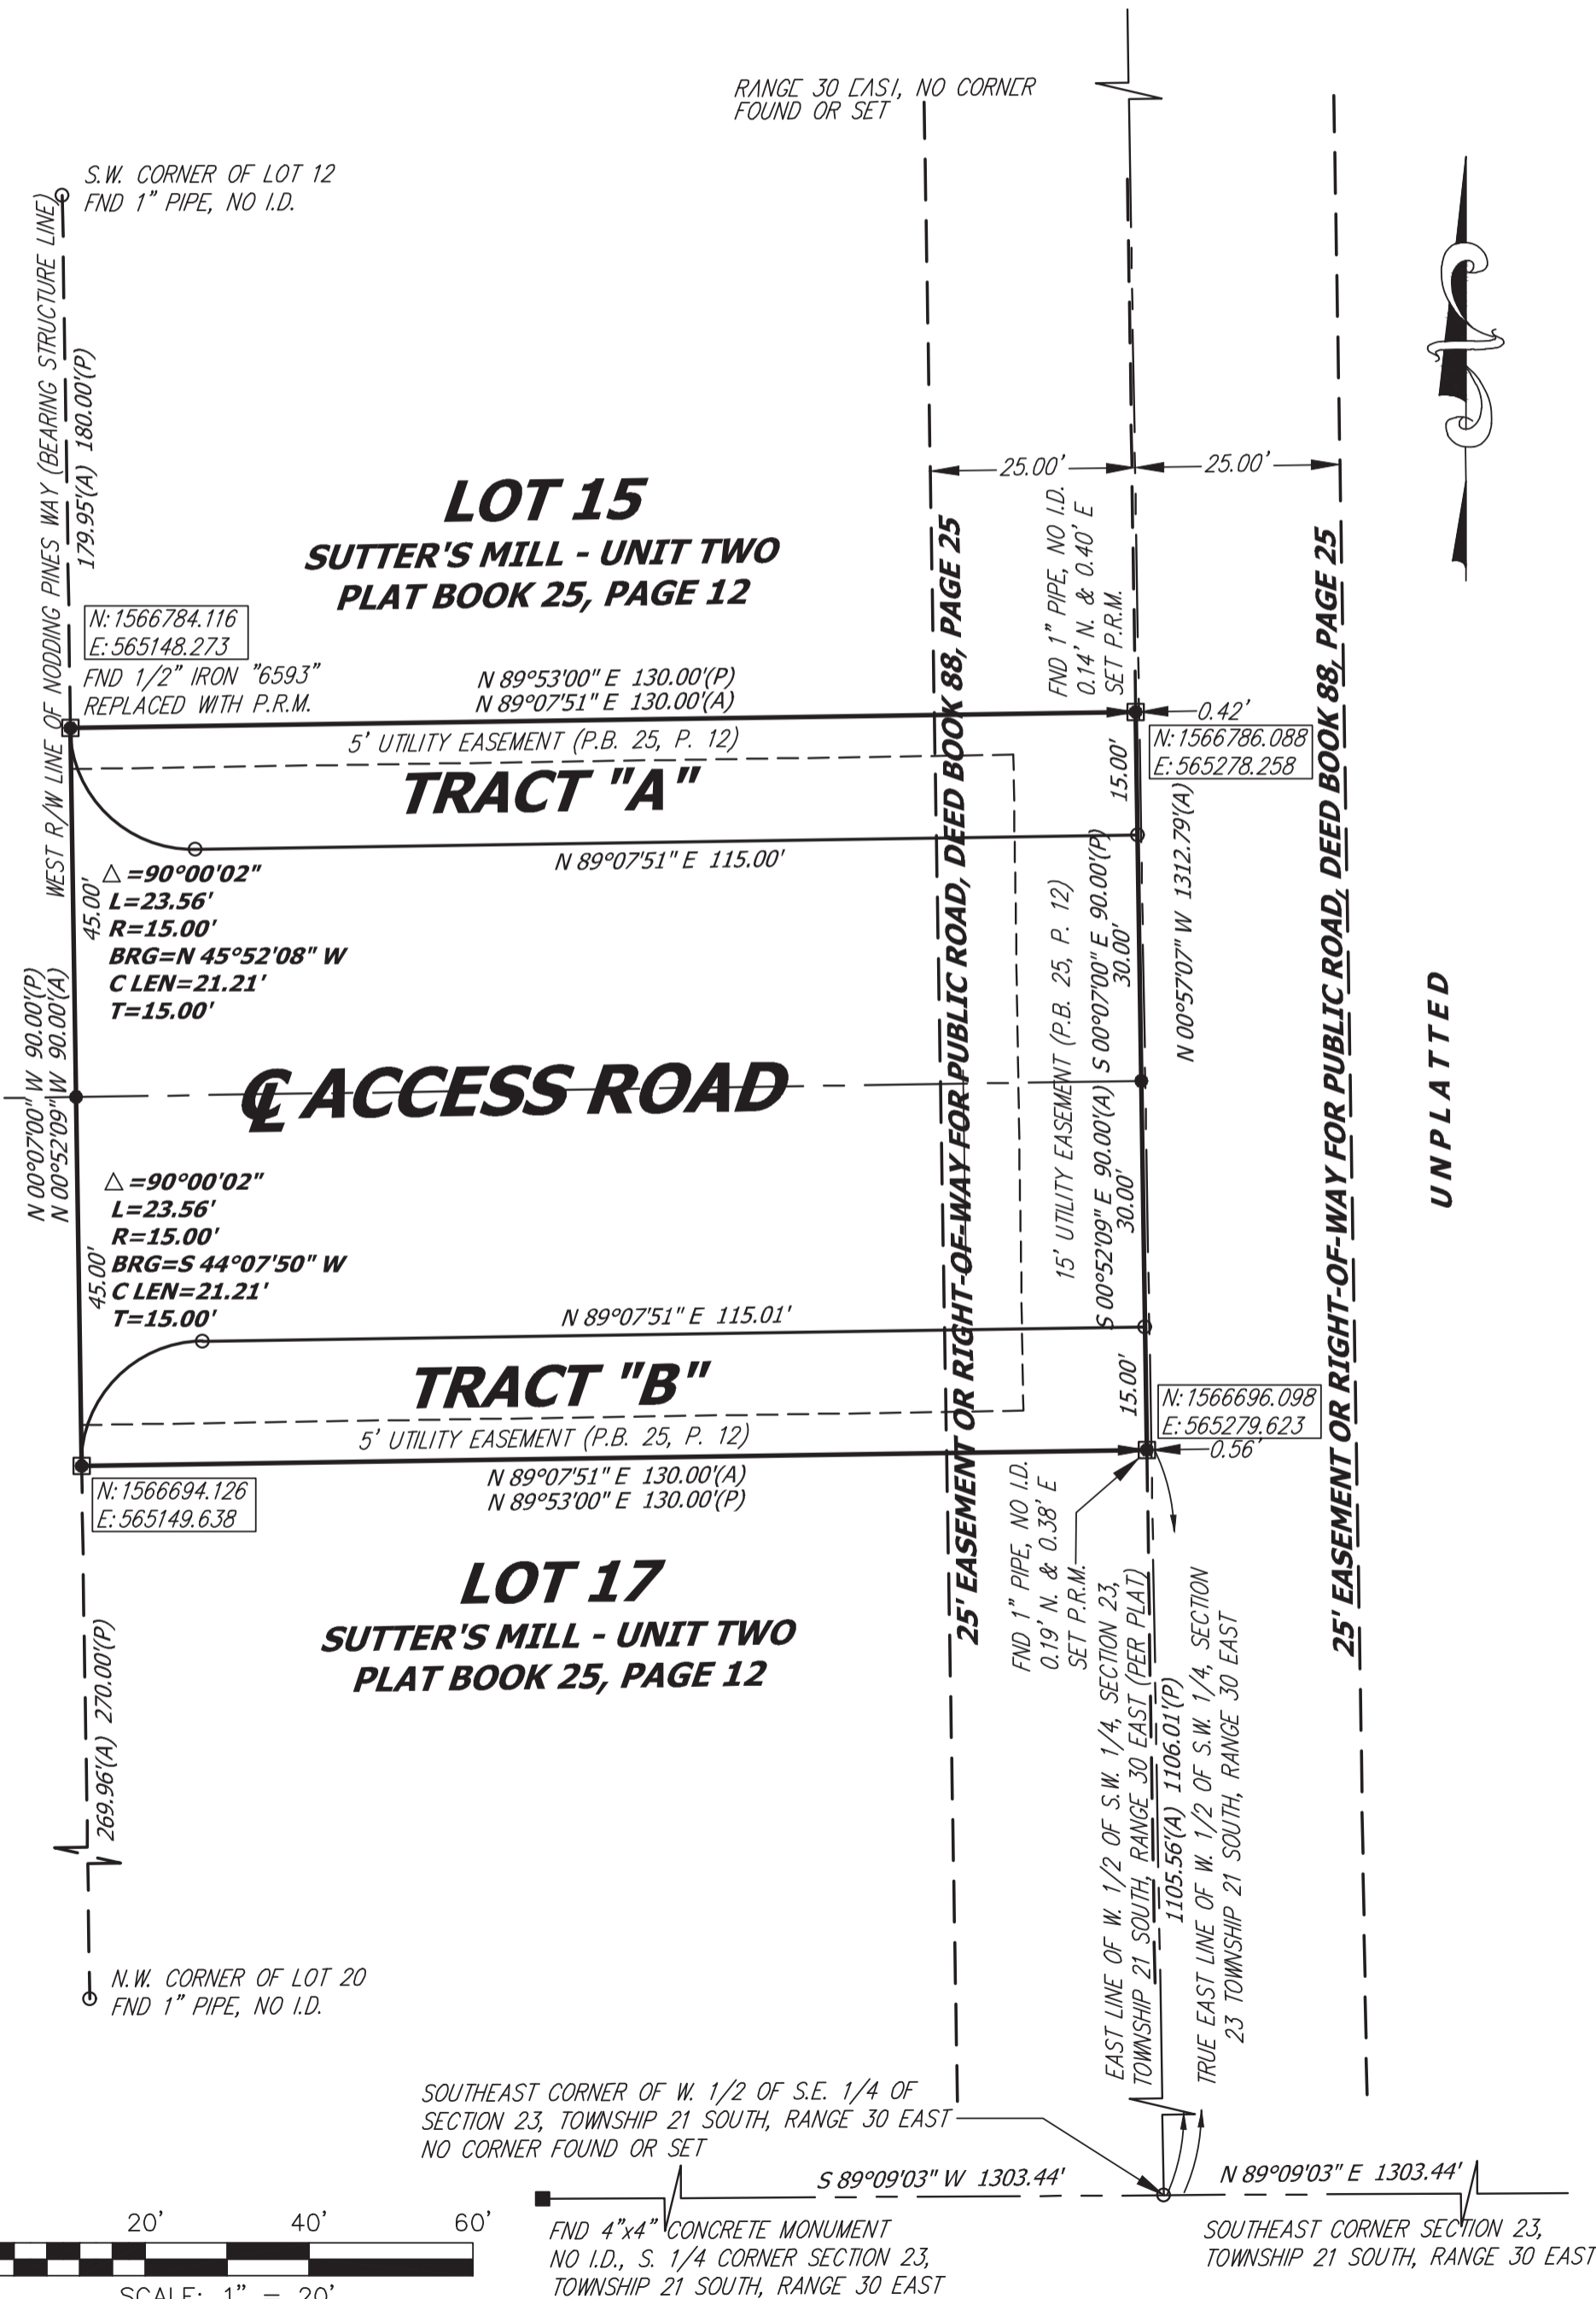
RANGE 30 EAST, NO CORNER FOUND OR SET

S.W. CORNER OF LOT 12
FND 1" PIPE, NO I.D.

WEST R/W LINE OF NODDING PINES WAY (BEARING STRUCTURE LINE)
179.95'(A) 180.00'(P)

LOT 15
SUTTER'S MILL - UNIT TWO
PLAT BOOK 25, PAGE 12

N: 1566784.116
E: 565148.273
FND 1/2" IRON "6593"
REPLACED WITH P.R.M.

N 89°53'00" E 130.00'(P)
N 89°07'51" E 130.00'(A)

25.00'
25.00'

FND 1" PIPE, NO I.D.
0.14' N. & 0.40' E
SET P.R.M.

0.42'
N: 1566786.088
E: 565278.258

5' UTILITY EASEMENT (P.B. 25, P. 12)

TRACT "A"

15.00'

N 89°07'51" E 115.00'

△ =90°00'02"
L=23.56'
R=15.00'
BRG=N 45°52'08" W
C LEN=21.21'
T=15.00'

45.00'

N 00°07'00" W 90.00'(P)
N 00°52'09" W 90.00'(A)

℄ ACCESS ROAD

25' EASEMENT OR RIGHT-OF-WAY FOR PUBLIC ROAD, DEED BOOK 88, PAGE 25

15' UTILITY EASEMENT (P.B. 25, P. 12)
S 00°07'00" E 90.00'(P)
30.00'
S 00°52'09" E 90.00'(A)
30.00'

N 00°57'07" W 1312.79'(A)

25' EASEMENT OR RIGHT-OF-WAY FOR PUBLIC ROAD, DEED BOOK 88, PAGE 25

UNPLATTED

△ =90°00'02"
L=23.56'
R=15.00'
BRG=S 44°07'50" W
C LEN=21.21'
T=15.00'

45.00'

N 89°07'51" E 115.01'

TRACT "B"

15.00'

N: 1566696.098
E: 565279.623
0.56'

5' UTILITY EASEMENT (P.B. 25, P. 12)

N 89°07'51" E 130.00'(A)
N 89°53'00" E 130.00'(P)

N: 1566694.126
E: 565149.638

LOT 17
SUTTER'S MILL - UNIT TWO
PLAT BOOK 25, PAGE 12

FND 1" PIPE, NO I.D.
0.19' N. & 0.38' E
SET P.R.M.

269.96'(A) 270.00'(P)

EAST LINE OF W. 1/2 OF S.W. 1/4, SECTION 23, TOWNSHIP 21 SOUTH, RANGE 30 EAST (PER PLAT)
1105.56'(A) 1106.01'(P)
TRUE EAST LINE OF W. 1/2 OF S.W. 1/4, SECTION 23 TOWNSHIP 21 SOUTH, RANGE 30 EAST

N.W. CORNER OF LOT 20
FND 1" PIPE, NO I.D.

SOUTHEAST CORNER OF W. 1/2 OF S.E. 1/4 OF SECTION 23, TOWNSHIP 21 SOUTH, RANGE 30 EAST
NO CORNER FOUND OR SET

S 89°09'03" W 1303.44'
N 89°09'03" E 1303.44'

20'
40'
60'
SCALE: 1" = 20'

FND 4"x4" CONCRETE MONUMENT
NO I.D., S. 1/4 CORNER SECTION 23,
TOWNSHIP 21 SOUTH, RANGE 30 EAST

SOUTHEAST CORNER SECTION 23,
TOWNSHIP 21 SOUTH, RANGE 30 EAST